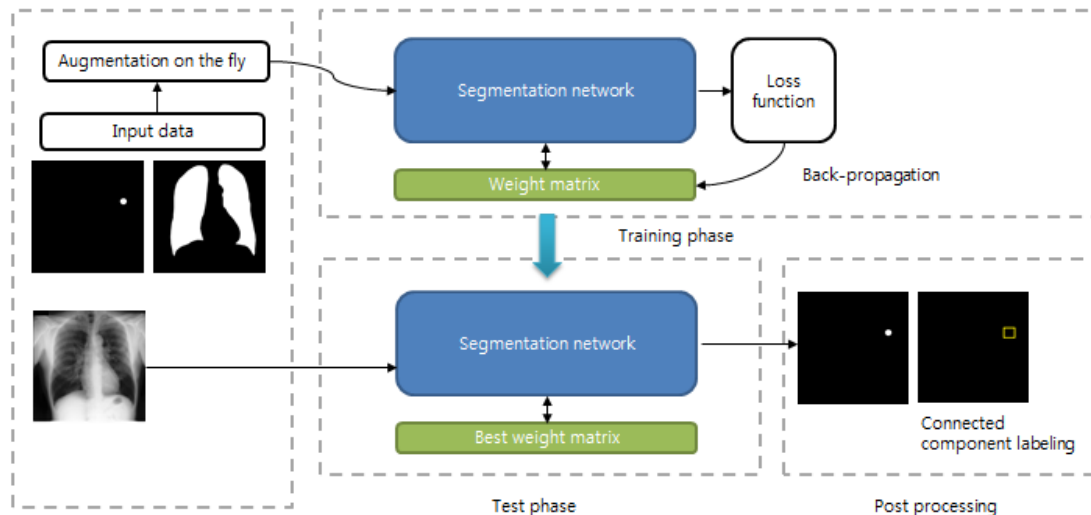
Augmentation on the fly

Input data

Segmentation network

Loss function

Weight matrix

Back-propagation

Training phase

Segmentation network

Best weight matrix

Connected component labeling

Test phase

Post processing